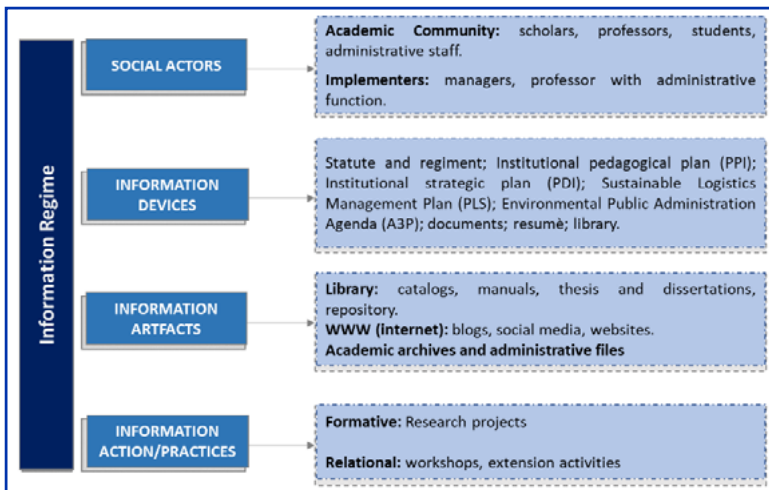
Information Regime

SOCIAL ACTORS

Academic Community: scholars, professors, students, administrative staff.

Implementers: managers, professor with administrative function.

INFORMATION DEVICES

Statute and regiment; Institutional pedagogical plan (PPI); Institutional strategic plan (PDI); Sustainable Logistics Management Plan (PLS); Environmental Public Administration Agenda (A3P); documents; resumè; library.

INFORMATION ARTFACTS

Library: catalogs, manuals, thesis and dissertations, repository.
WWW (internet): blogs, social media, websites.
Academic archives and administrative files

INFORMATION ACTION/PRACTICES

Formative: Research projects

Relational: workshops, extension activities